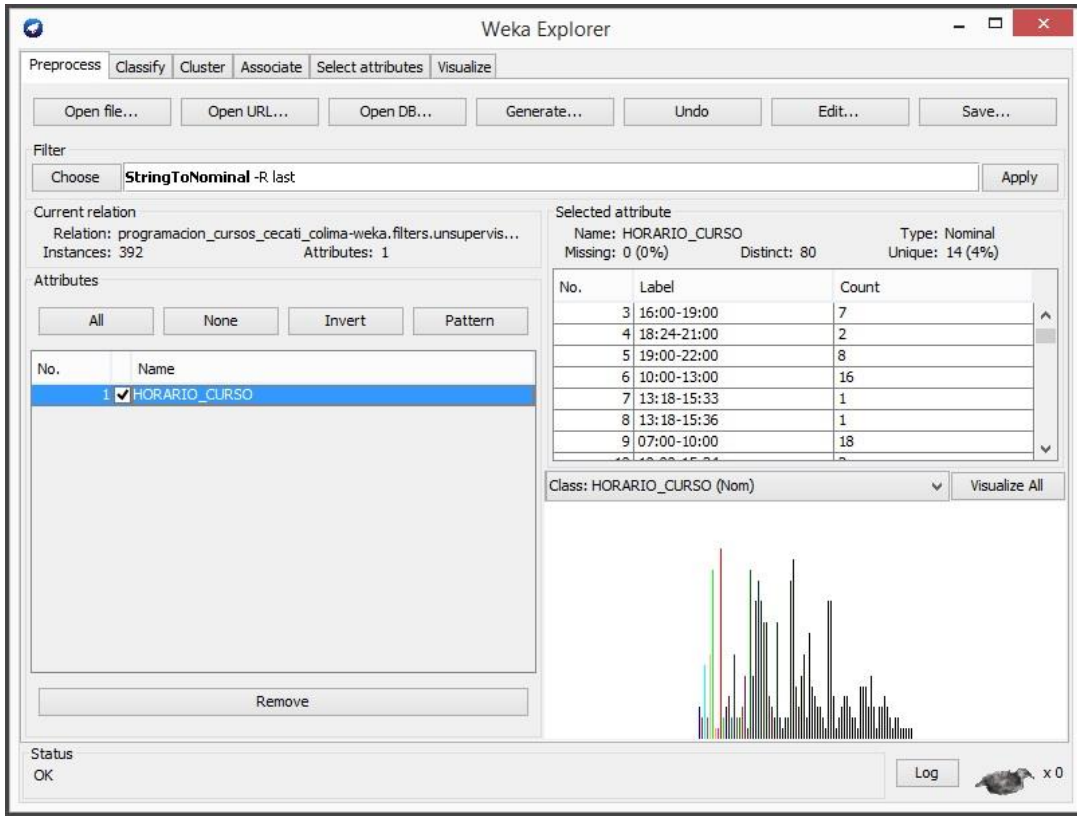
Weka Explorer

Preprocess | Classify | Cluster | Associate | Select attributes | Visualize

Open file... | Open URL... | Open DB... | Generate... | Undo | Edit... | Save...

Filter
Choose | StringToNominal -R last | Apply

Current relation
Relation: programacion_cursos_cecati_colima-weka.filters.unsupervis...
Instances: 392 Attributes: 1

Attributes
All | None | Invert | Pattern

| No. | Name |
|---|---|
| 1 | HORARIO_CURSO |

Remove

Selected attribute
Name: HORARIO_CURSO Type: Nominal
Missing: 0 (0%) Distinct: 80 Unique: 14 (4%)

| No. | Label | Count |
|---|---|---|
| 3 | 16:00-19:00 | 7 |
| 4 | 18:24-21:00 | 2 |
| 5 | 19:00-22:00 | 8 |
| 6 | 10:00-13:00 | 16 |
| 7 | 13:18-15:33 | 1 |
| 8 | 13:18-15:36 | 1 |
| 9 | 07:00-10:00 | 18 |
| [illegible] | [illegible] | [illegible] |

Class: HORARIO_CURSO (Nom) | Visualize All

Status
OK

Log | x 0